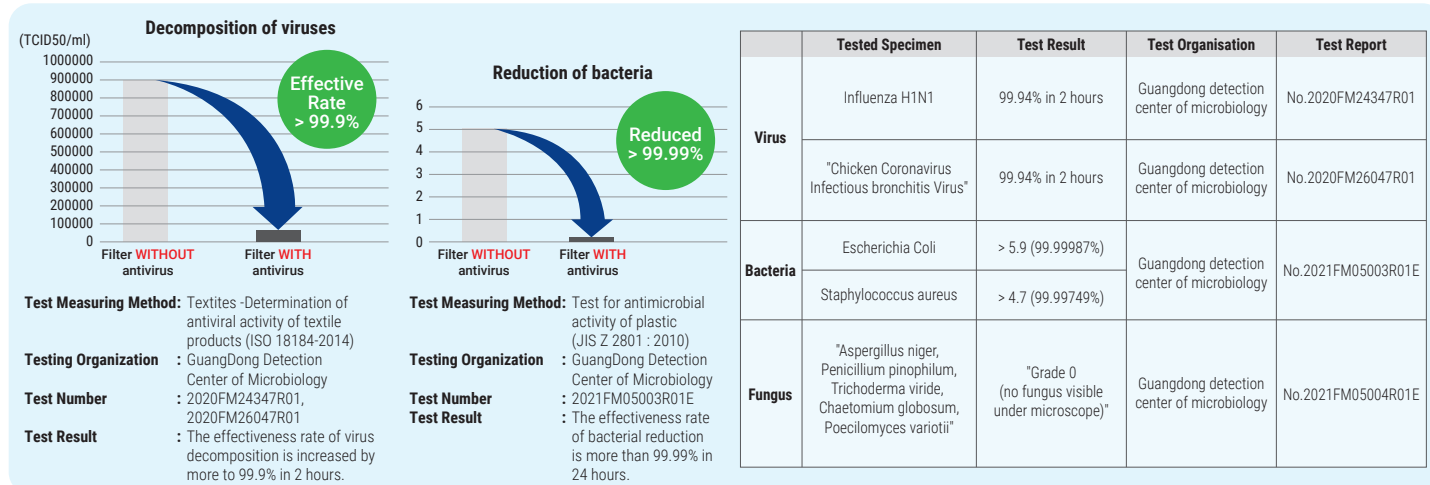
Decomposition of viruses

(TCID50/ml)
1000000
900000
800000
700000
600000
500000
400000
300000
200000
100000
0

Effective Rate > 99.9%

Filter WITHOUT antivirus
Filter WITH antivirus

Test Measuring Method: Textites -Determination of antiviral activity of textile products (ISO 18184-2014)
Testing Organization : GuangDong Detection Center of Microbiology
Test Number : 2020FM24347R01, 2020FM26047R01
Test Result : The effectiveness rate of virus decomposition is increased by more to 99.9% in 2 hours.

Reduction of bacteria

6
5
4
3
2
1
0

Reduced > 99.99%

Filter WITHOUT antivirus
Filter WITH antivirus

Test Measuring Method: Test for antimicrobial activity of plastic (JIS Z 2801 : 2010)
Testing Organization : GuangDong Detection Center of Microbiology
Test Number : 2021FM05003R01E
Test Result : The effectiveness rate of bacterial reduction is more than 99.99% in 24 hours.

| | Tested Specimen | Test Result | Test Organisation | Test Report |
|---|---|---|---|---|
| Virus | Influenza H1N1 | 99.94% in 2 hours | Guangdong detection center of microbiology | No.2020FM24347R01 |
| | "Chicken Coronavirus Infectious bronchitis Virus" | 99.94% in 2 hours | Guangdong detection center of microbiology | No.2020FM26047R01 |
| Bacteria | Escherichia Coli | > 5.9 (99.99987%) | Guangdong detection center of microbiology | No.2021FM05003R01E |
| | Staphylococcus aureus | > 4.7 (99.99749%) | | |
| Fungus | "Aspergillus niger, Penicillium pinophilum, Trichoderma viride, Chaetomium globosum, Poecilomyces variotii" | "Grade 0 (no fungus visible under microscope)" | Guangdong detection center of microbiology | No.2021FM05004R01E |